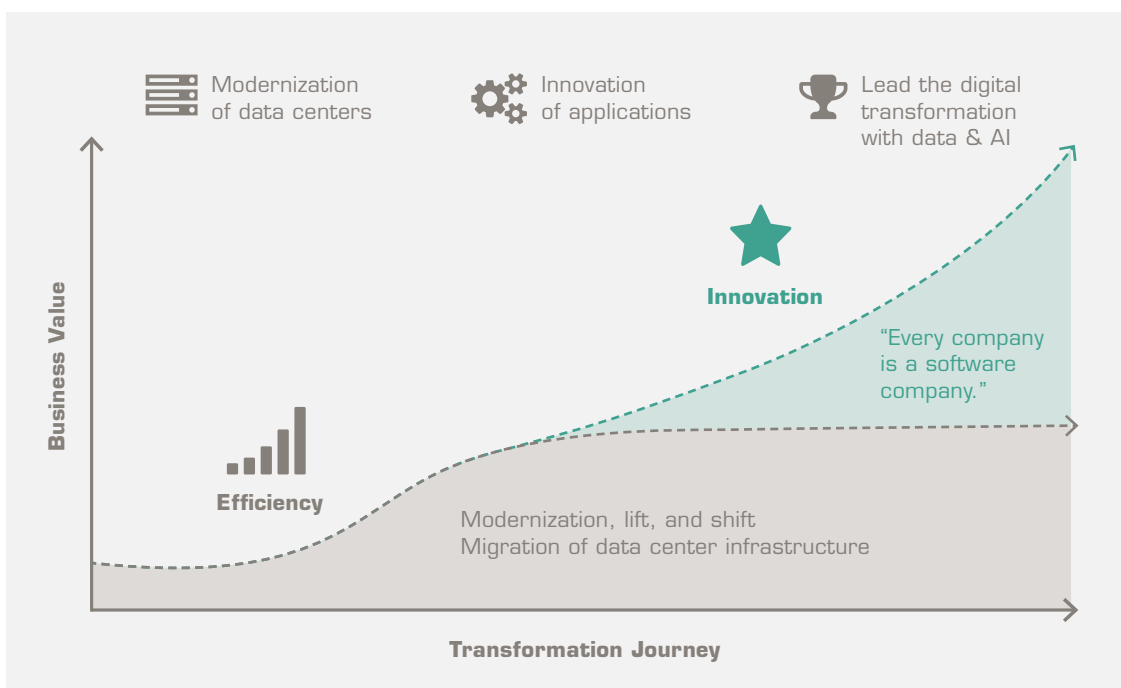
Modernization of data centers

Innovation of applications

Lead the digital transformation with data & AI

Business Value

Innovation

"Every company is a software company."

Efficiency

Modernization, lift, and shift
Migration of data center infrastructure

Transformation Journey